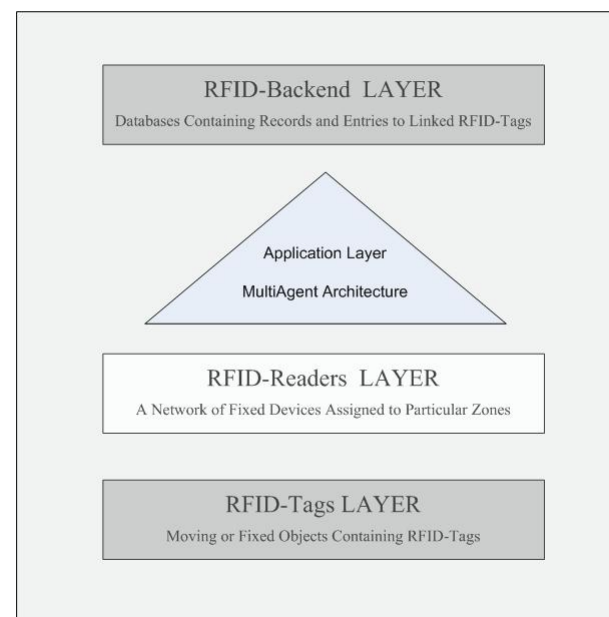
RFID-Backend LAYER

Databases Containing Records and Entries to Linked RFID-Tags

Application Layer

MultiAgent Architecture

RFID-Readers LAYER

A Network of Fixed Devices Assigned to Particular Zones

RFID-Tags LAYER

Moving or Fixed Objects Containing RFID-Tags